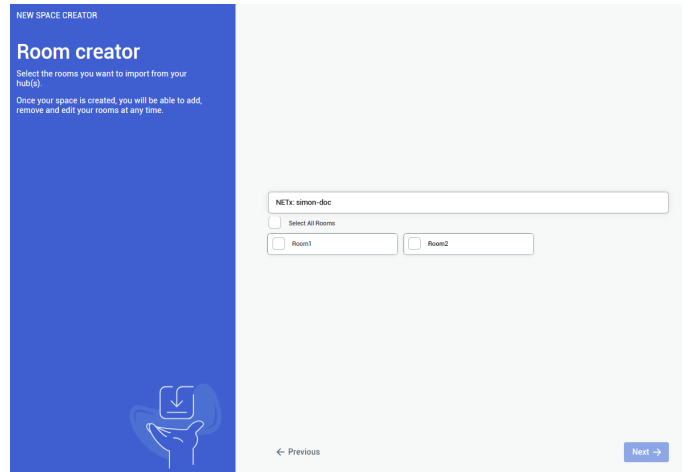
NEW SPACE CREATOR

Room creator

Select the rooms you want to import from your hub(s).

Once your space is created, you will be able to add, remove and edit your rooms at any time.

NETx: simon-doc

Select All Rooms

Room1

Room2

← Previous

Next →